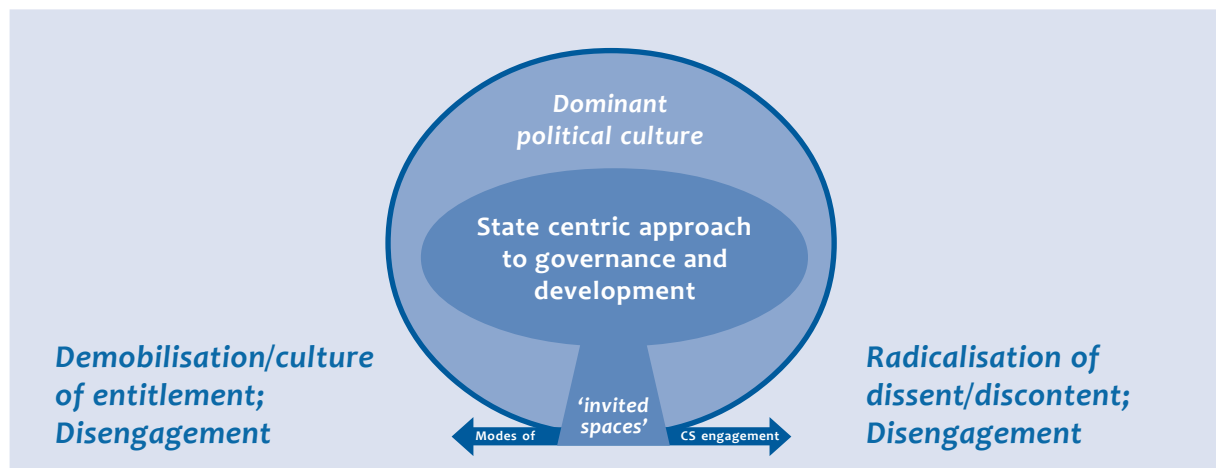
Dominant political culture

State centric approach to governance and development

Demobilisation/culture of entitlement; Disengagement

'invited spaces'

Modes of

CS engagement

Radicalisation of dissent/discontent; Disengagement